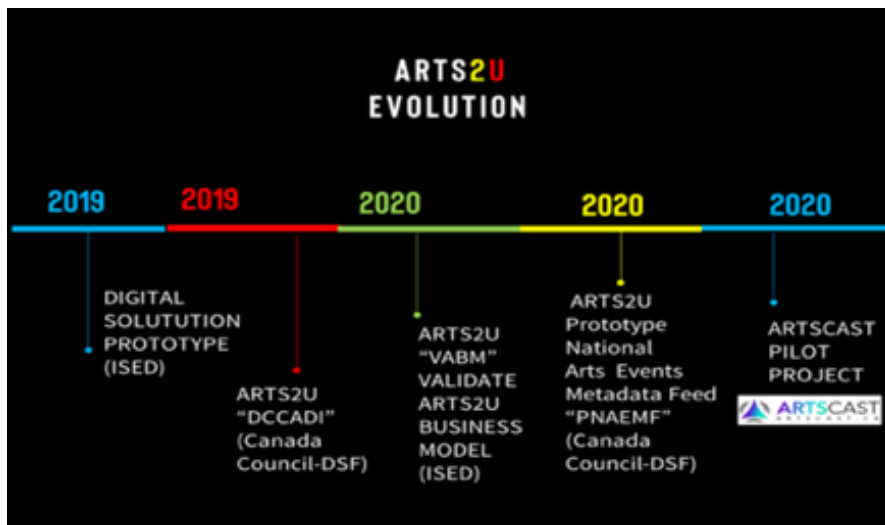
ARTS2U
EVOLUTION

2019

DIGITAL SOLUTUTION PROTOTYPE (ISED)

2019

ARTS2U "DCCADI" (Canada Council-DSF)

2020

ARTS2U "VABM" VALIDATE ARTS2U BUSINESS MODEL (ISED)

2020

ARTS2U Prototype National Arts Events Metadata Feed "PNAEMF" (Canada Council-DSF)

2020

ARTSCAST PILOT PROJECT

ARTSCAST